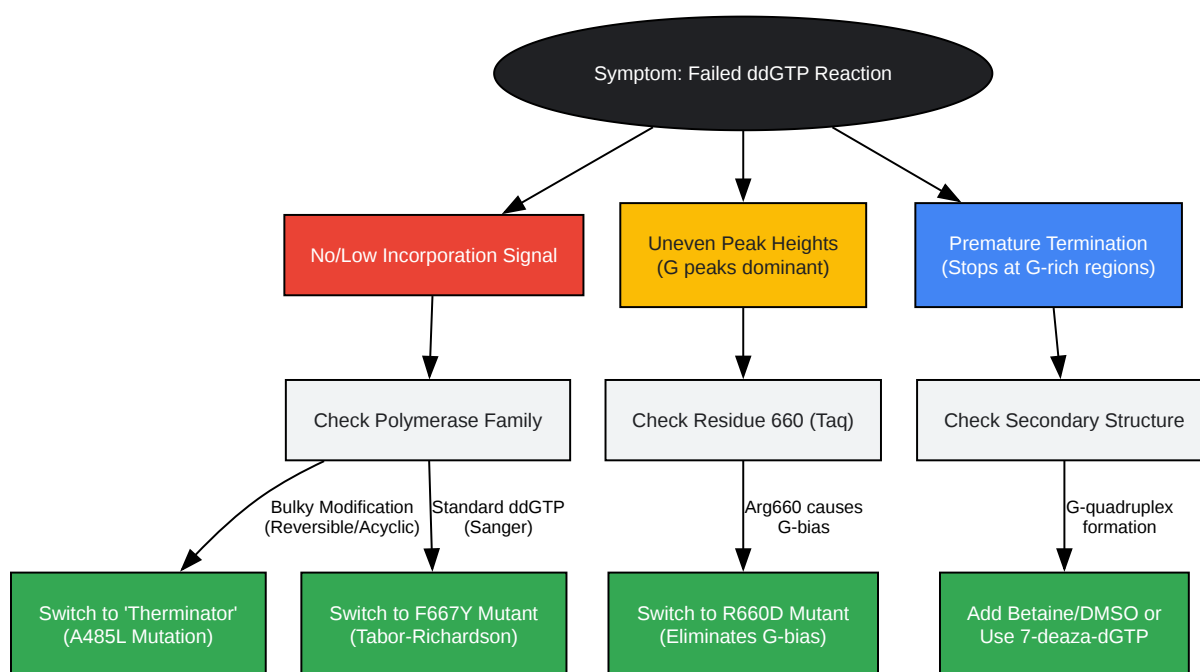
Symptom: Failed ddGTP Reaction

No/Low Incorporation Signal

Uneven Peak Heights
(G peaks dominant)

Premature Termination
(Stops at G-rich regions)

Check Polymerase Family

Check Residue 660 (Taq)

Check Secondary Structure

Bulky Modification
(Reversible/Acyclic)

Standard ddGTP
(Sanger)

Arg660 causes
G-bias

G-quadruplex
formation

Switch to 'Therminator'
(A485L Mutation)

Switch to F667Y Mutant
(Tabor-Richardson)

Switch to R660D Mutant
(Eliminates G-bias)

Add Betaine/DMSO or
Use 7-deaza-dGTP